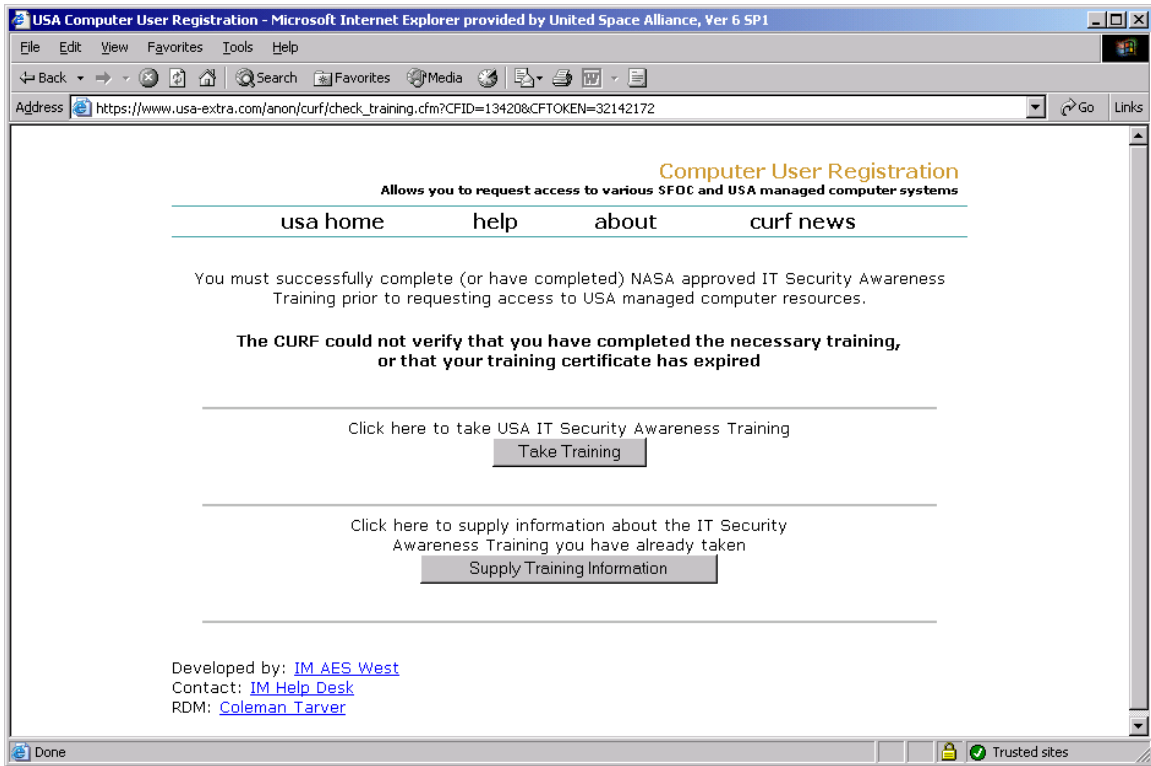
USA Computer User Registration - Microsoft Internet Explorer provided by United Space Alliance, Ver 6 SP1

File Edit View Favorites Tools Help

Back Search Favorites Media

Address https://www.usa-extra.com/anon/curf/check_training.cfm?CFID=13420&CFTOKEN=32142172 Go Links

Computer User Registration
Allows you to request access to various SFOC and USA managed computer systems

usa home help about curf news

You must successfully complete (or have completed) NASA approved IT Security Awareness Training prior to requesting access to USA managed computer resources.

The CURF could not verify that you have completed the necessary training, or that your training certificate has expired

Click here to take USA IT Security Awareness Training
Take Training

Click here to supply information about the IT Security Awareness Training you have already taken
Supply Training Information

Developed by: IM AES West
Contact: IM Help Desk
RDM: Coleman Tarver

Done Trusted sites